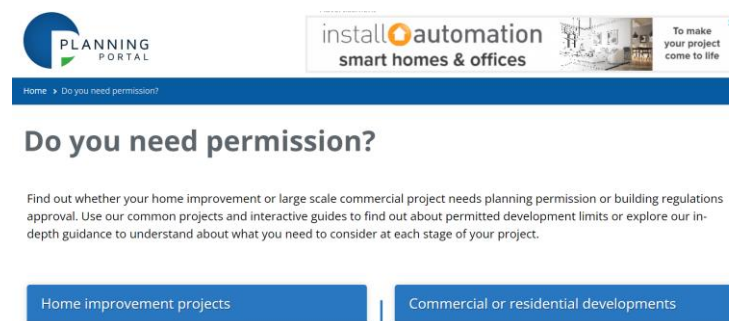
PLANNING PORTAL

install automation smart homes & offices

To make your project come to life

Home › Do you need permission?

Do you need permission?

Find out whether your home improvement or large scale commercial project needs planning permission or building regulations approval. Use our common projects and interactive guides to find out about permitted development limits or explore our in-depth guidance to understand about what you need to consider at each stage of your project.

Home improvement projects

Commercial or residential developments